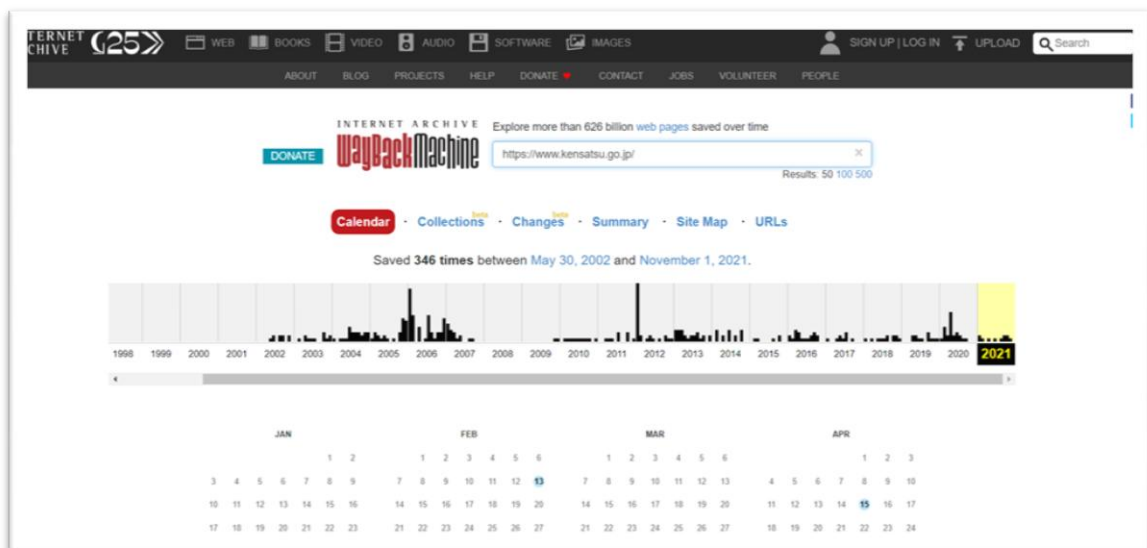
TERNET CHIVE 25 WEB BOOKS VIDEO AUDIO SOFTWARE IMAGES SIGN UP | LOG IN UPLOAD Search

ABOUT BLOG PROJECTS HELP DONATE CONTACT JOBS VOLUNTEER PEOPLE

DONATE

INTERNET ARCHIVE WayBackMachine

Explore more than 626 billion web pages saved over time

https://www.kensatsu.go.jp/

Results: 50 100 500

Calendar · Collections beta · Changes beta · Summary · Site Map · URLs

Saved 346 times between May 30, 2002 and November 1, 2021.

1998 1999 2000 2001 2002 2003 2004 2005 2006 2007 2008 2009 2010 2011 2012 2013 2014 2015 2016 2017 2018 2019 2020 2021

JAN

| | | | | | 1 | 2 |
|---|---|---|---|---|---|---|
| 3 | 4 | 5 | 6 | 7 | 8 | 9 |
| 10 | 11 | 12 | 13 | 14 | 15 | 16 |
| 17 | 18 | 19 | 20 | 21 | 22 | 23 |

FEB

| | 1 | 2 | 3 | 4 | 5 | 6 |
|---|---|---|---|---|---|---|
| 7 | 8 | 9 | 10 | 11 | 12 | 13 |
| 14 | 15 | 16 | 17 | 18 | 19 | 20 |
| 21 | 22 | 23 | 24 | 25 | 26 | 27 |

MAR

| | 1 | 2 | 3 | 4 | 5 | 6 |
|---|---|---|---|---|---|---|
| 7 | 8 | 9 | 10 | 11 | 12 | 13 |
| 14 | 15 | 16 | 17 | 18 | 19 | 20 |
| 21 | 22 | 23 | 24 | 25 | 26 | 27 |

APR

| | | | | 1 | 2 | 3 |
|---|---|---|---|---|---|---|
| 4 | 5 | 6 | 7 | 8 | 9 | 10 |
| 11 | 12 | 13 | 14 | 15 | 16 | 17 |
| 18 | 19 | 20 | 21 | 22 | 23 | 24 |